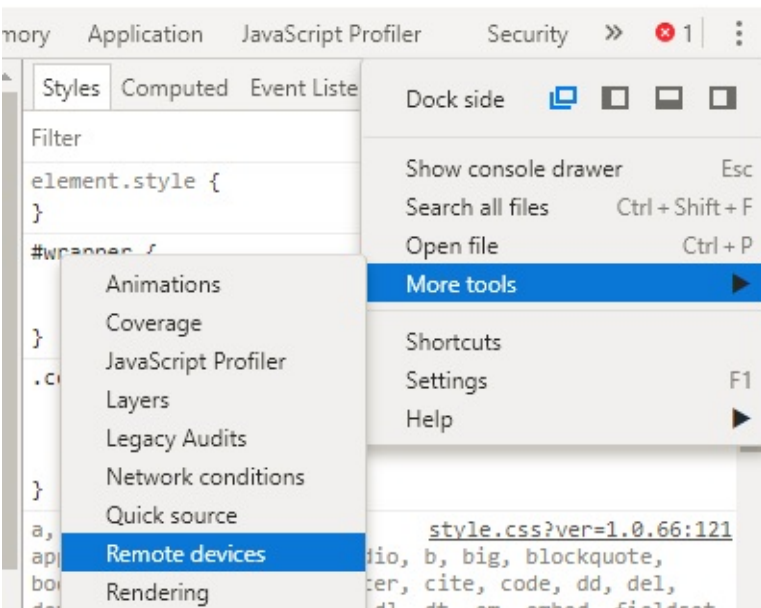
mory Application JavaScript Profiler Security » 1

Styles Computed Event Liste

Filter

element.style {
}

#wrapper {

}

.c

}

a,
app
bo

Dock side

Show console drawer Esc
Search all files Ctrl + Shift + F
Open file Ctrl + P
More tools ▶

Shortcuts
Settings F1
Help ▶

Animations
Coverage
JavaScript Profiler
Layers
Legacy Audits
Network conditions
Quick source
Remote devices
Rendering

style.css?ver=1.0.66:121
dio, b, big, blockquote,
ter, cite, code, dd, del,